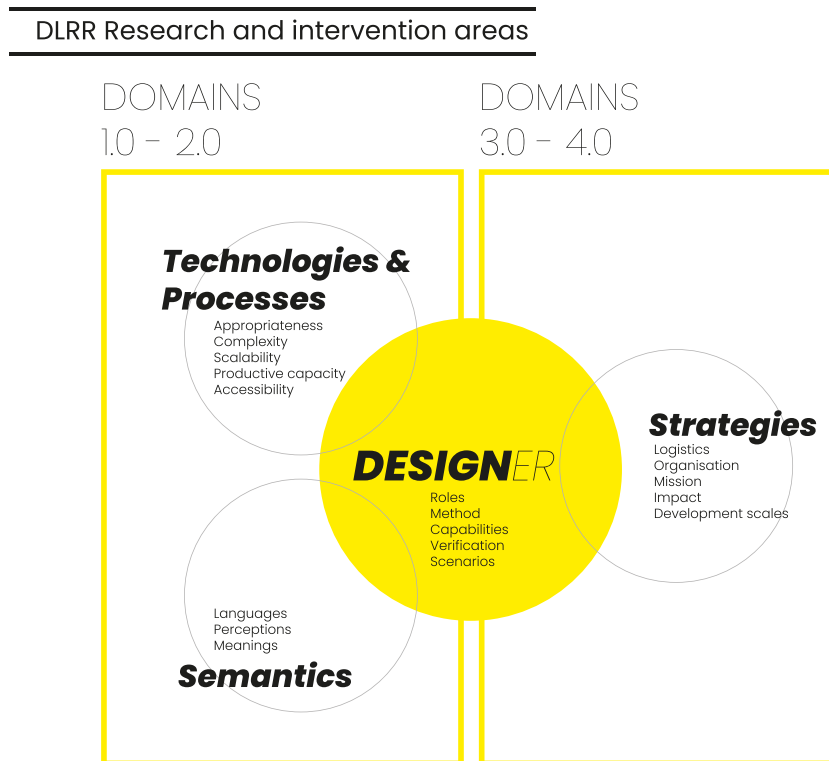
DLRR Research and intervention areas

DOMAINS
1.0 – 2.0

DOMAINS
3.0 – 4.0

Technologies & Processes
Appropriateness
Complexity
Scalability
Productive capacity
Accessibility

DESIGNER
Roles
Method
Capabilities
Verification
Scenarios

Strategies
Logistics
Organisation
Mission
Impact
Development scales

Languages
Perceptions
Meanings
Semantics